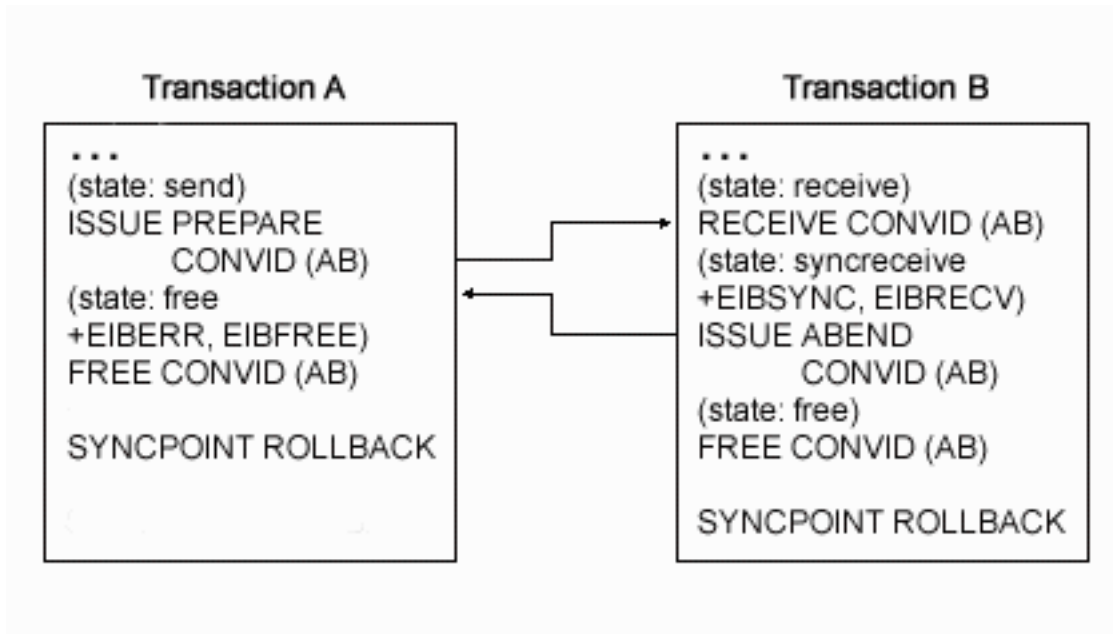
Transaction A

...
(state: send)
ISSUE PREPARE
CONVID (AB)
(state: free
+EIBERR, EIBFREE)
FREE CONVID (AB)

SYNCPOINT ROLLBACK

Transaction B

...
(state: receive)
RECEIVE CONVID (AB)
(state: syncreceive
+EIBSYNC, EIBRECV)
ISSUE ABEND
CONVID (AB)
(state: free)
FREE CONVID (AB)

SYNCPOINT ROLLBACK